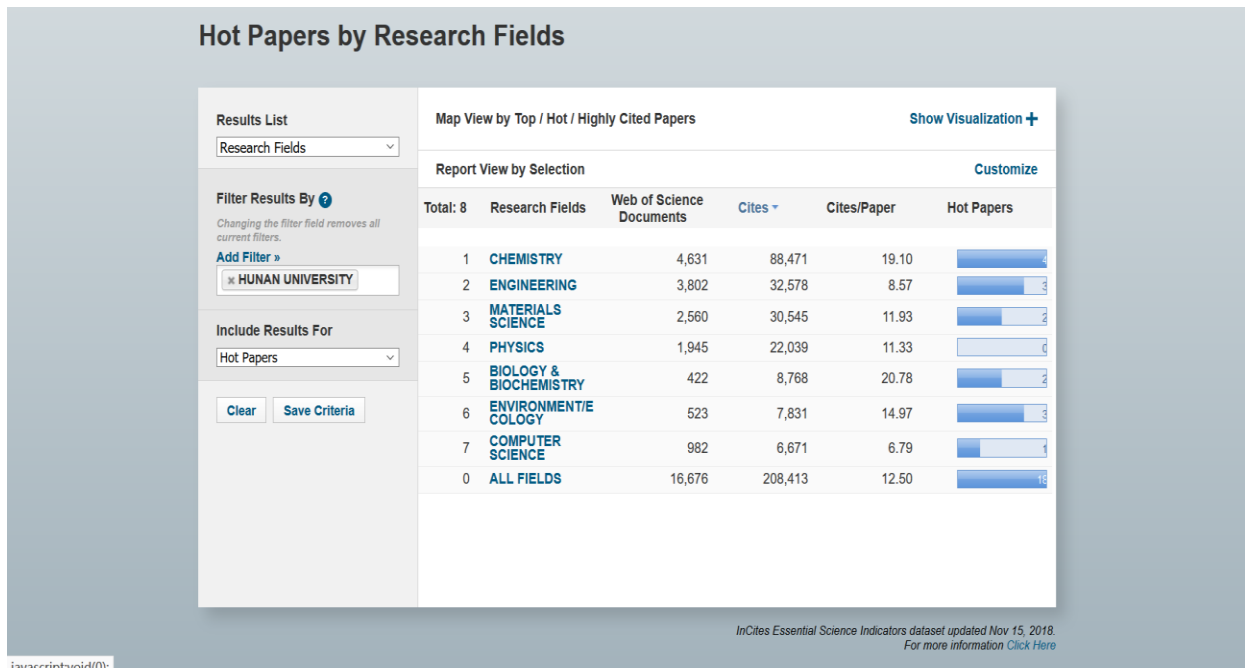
Hot Papers by Research Fields

Results List
Research Fields

Filter Results By ?
Changing the filter field removes all current filters.
Add Filter »
× HUNAN UNIVERSITY

Include Results For
Hot Papers

Clear | Save Criteria

Map View by Top / Hot / Highly Cited Papers
Show Visualization +

Report View by Selection
Customize

| Total: 8 | Research Fields | Web of Science Documents | Cites | Cites/Paper | Hot Papers |
|---|---|---|---|---|---|
| 1 | CHEMISTRY | 4,631 | 88,471 | 19.10 | 4 |
| 2 | ENGINEERING | 3,802 | 32,578 | 8.57 | 3 |
| 3 | MATERIALS SCIENCE | 2,560 | 30,545 | 11.93 | 2 |
| 4 | PHYSICS | 1,945 | 22,039 | 11.33 | 0 |
| 5 | BIOLOGY & BIOCHEMISTRY | 422 | 8,768 | 20.78 | 2 |
| 6 | ENVIRONMENT/ECOLOGY | 523 | 7,831 | 14.97 | 3 |
| 7 | COMPUTER SCIENCE | 982 | 6,671 | 6.79 | 1 |
| 0 | ALL FIELDS | 16,676 | 208,413 | 12.50 | 18 |

InCites Essential Science Indicators dataset updated Nov 15, 2018.
For more information Click Here

javascript:void(0);